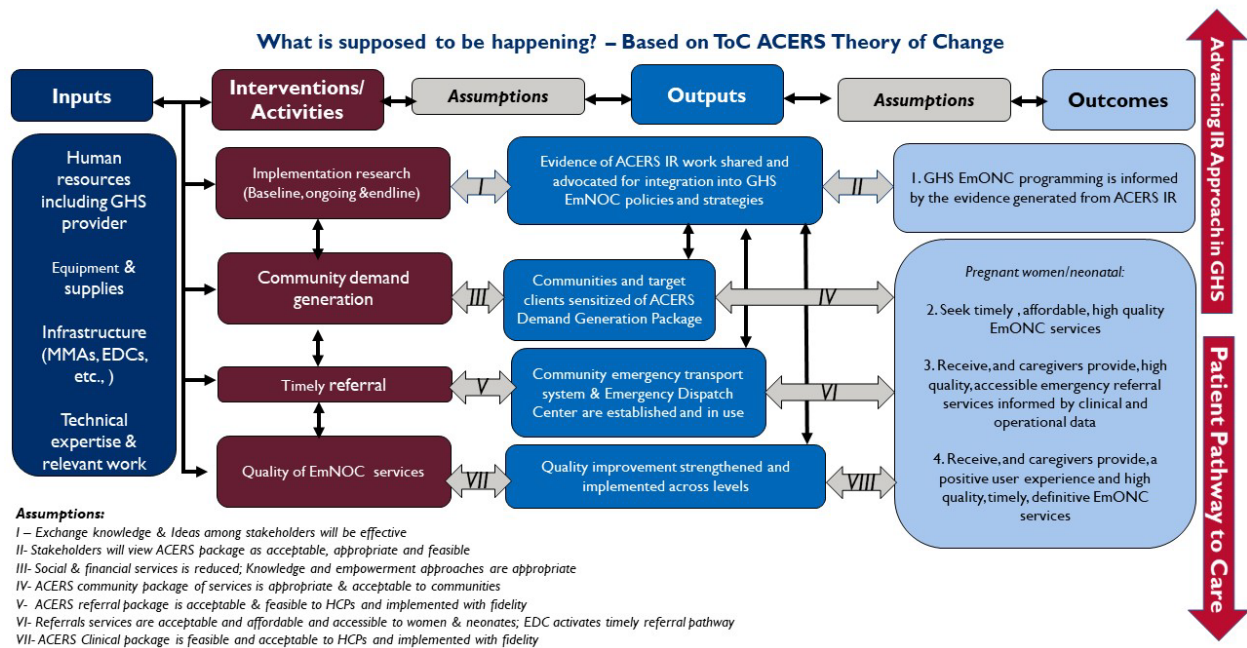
What is supposed to be happening? – Based on ToC ACERS Theory of Change

Inputs

Interventions/ Activities

Assumptions

Outputs

Assumptions

Outcomes

Human resources including GHS provider

Equipment & supplies

Infrastructure (MMAs, EDCs, etc., )

Technical expertise & relevant work

Implementation research (Baseline, ongoing &endline)

I

Evidence of ACERS IR work shared and advocated for integration into GHS EmNOC policies and strategies

II

1. GHS EmONC programming is informed by the evidence generated from ACERS IR

Community demand generation

III

Communities and target clients sensitized of ACERS Demand Generation Package

IV

Timely referral

V

Community emergency transport system & Emergency Dispatch Center are established and in use

VI

Quality of EmNOC services

VII

Quality improvement strengthened and implemented across levels

VIII

Pregnant women/neonatal:

2. Seek timely , affordable, high quality EmONC services

3. Receive, and caregivers provide, high quality, accessible emergency referral services informed by clinical and operational data

4. Receive, and caregivers provide, a positive user experience and high quality, timely, definitive EmONC services

Advancing IR Approach in GHS

Patient Pathway to Care

Assumptions:
I – Exchange knowledge & Ideas among stakeholders will be effective
II- Stakeholders will view ACERS package as acceptable, appropriate and feasible
III- Social & financial services is reduced; Knowledge and empowerment approaches are appropriate
IV- ACERS community package of services is appropriate & acceptable to communities
V- ACERS referral package is acceptable & feasible to HCPs and implemented with fidelity
VI- Referrals services are acceptable and affordable and accessible to women & neonates; EDC activates timely referral pathway
VII- ACERS Clinical package is feasible and acceptable to HCPs and implemented with fidelity